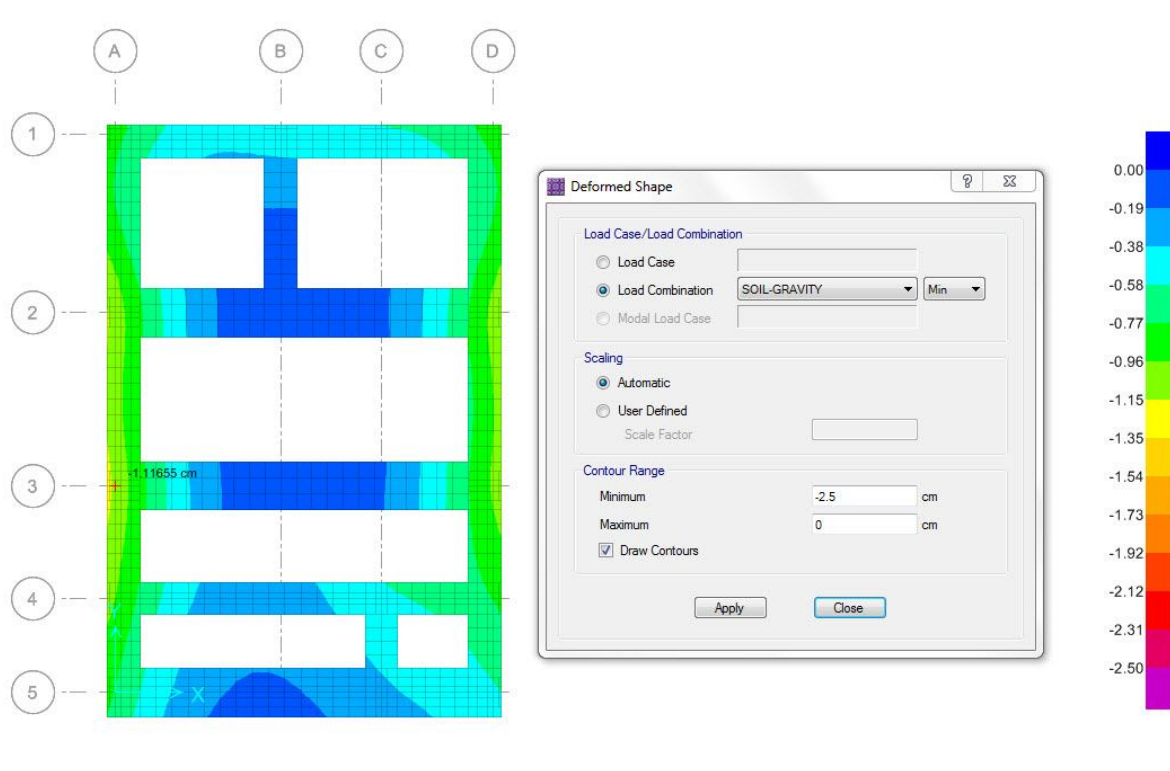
A B C D

1

2

3

4

5

-1.11655 cm

Y
X

Deformed Shape

Load Case/Load Combination

Load Case

Load Combination SOILGRAVITY Min

Modal Load Case

Scaling

Automatic

User Defined

Scale Factor

Contour Range

Minimum -2.5 cm

Maximum 0 cm

Draw Contours

Apply Close

0.00
-0.19
-0.38
-0.58
-0.77
-0.96
-1.15
-1.35
-1.54
-1.73
-1.92
-2.12
-2.31
-2.50